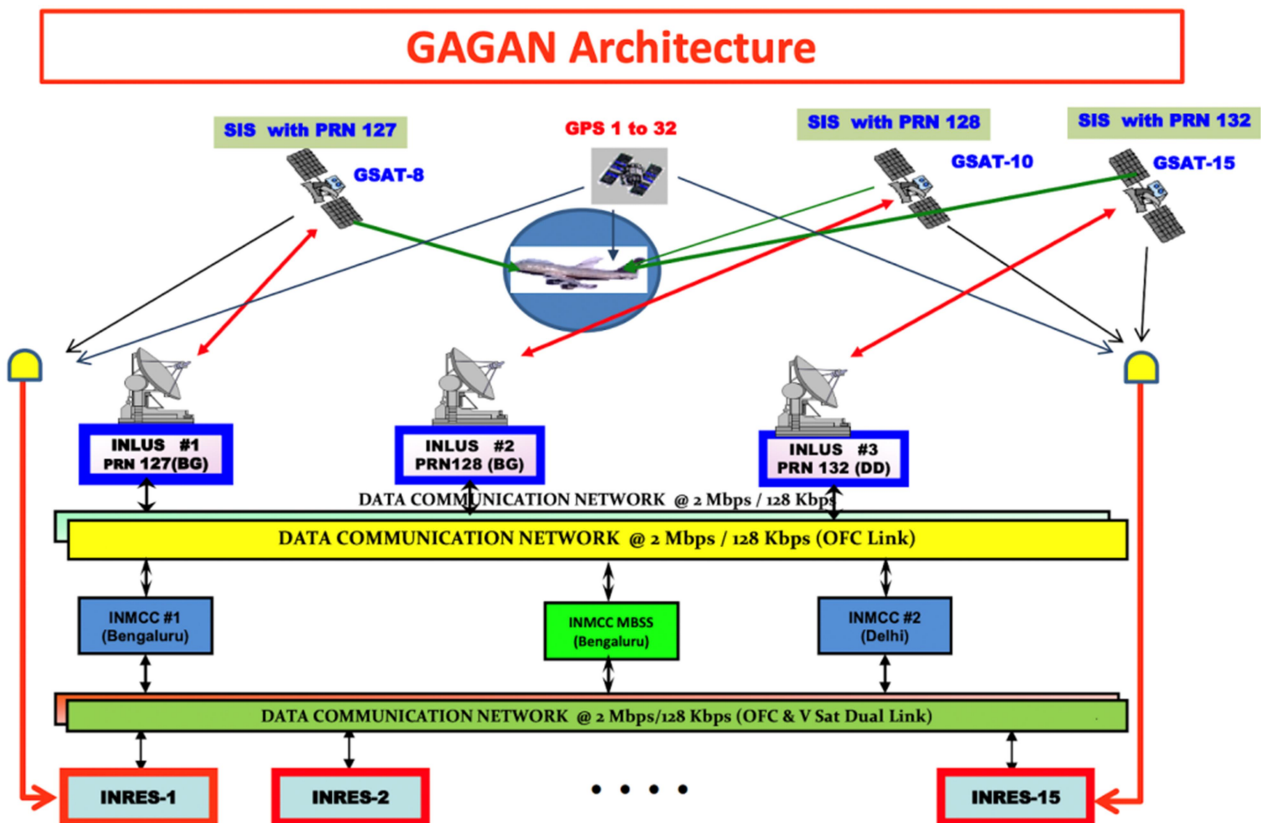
GAGAN Architecture

SIS with PRN 127

GSAT-8

GPS 1 to 32

SIS with PRN 128

GSAT-10

SIS with PRN 132

GSAT-15

INLUS #1
PRN 127(BG)

INLUS #2
PRN128 (BG)

INLUS #3
PRN 132 (DD)

DATA COMMUNICATION NETWORK @ 2 Mbps / 128 Kbps

DATA COMMUNICATION NETWORK @ 2 Mbps / 128 Kbps (OFC Link)

INMCC #1
(Bengaluru)

INMCC MBSS
(Bengaluru)

INMCC #2
(Delhi)

DATA COMMUNICATION NETWORK @ 2 Mbps/128 Kbps (OFC & V Sat Dual Link)

INRES-1

INRES-2

. . . .

INRES-15